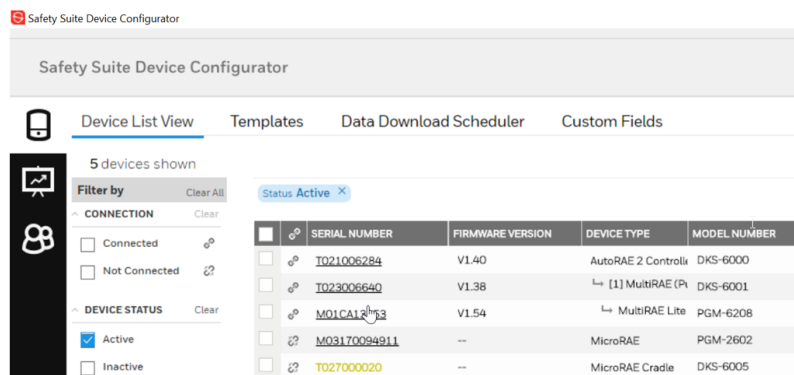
Safety Suite Device Configurator

Safety Suite Device Configurator

Device List View Templates Data Download Scheduler Custom Fields

5 devices shown

Filter by Clear All

CONNECTION Clear

Connected

Not Connected

DEVICE STATUS Clear

Active

Inactive

Status Active ×

| | | SERIAL NUMBER | FIRMWARE VERSION | DEVICE TYPE | MODEL NUMBER |
|---|---|---|---|---|---|
| | | T021006284 | V1.40 | AutoRAE 2 Controll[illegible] | DKS-6000 |
| | | T023006640 | V1.38 | ↳ [1] MultiRAE (P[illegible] | DKS-6001 |
| | | M01CA12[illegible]53 | V1.54 | ↳ MultiRAE Lite | PGM-6208 |
| | | M03170094911 | -- | MicroRAE | PGM-2602 |
| | | T027000020 | -- | MicroRAE Cradle | DKS-6005 |